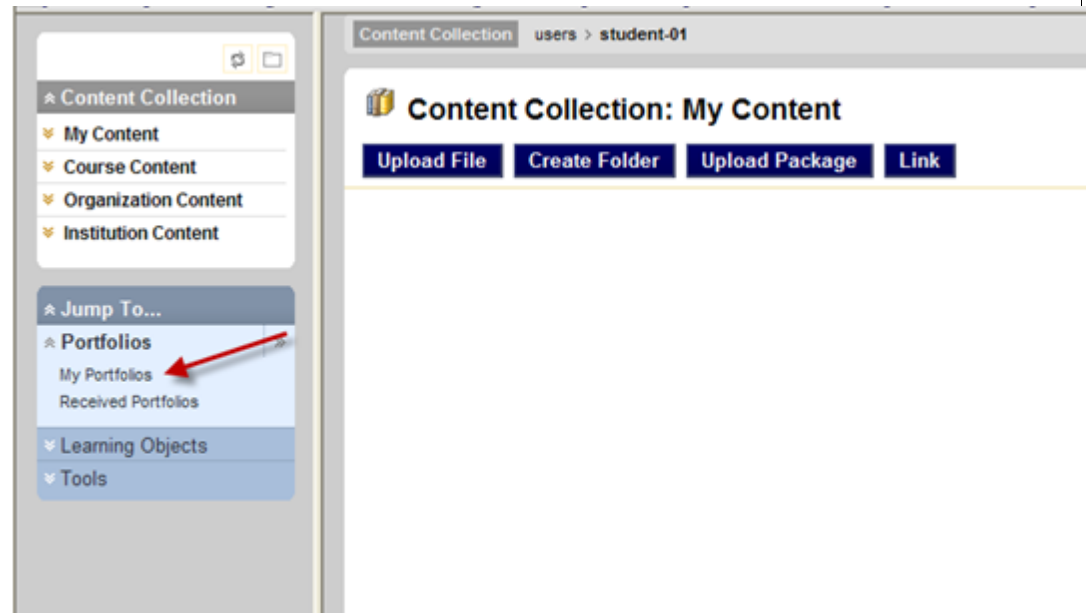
Content Collection
My Content
Course Content
Organization Content
Institution Content

Jump To...
Portfolios
My Portfolios
Received Portfolios
Learning Objects
Tools

Content Collection users > student-01

Content Collection: My Content

Upload File Create Folder Upload Package Link